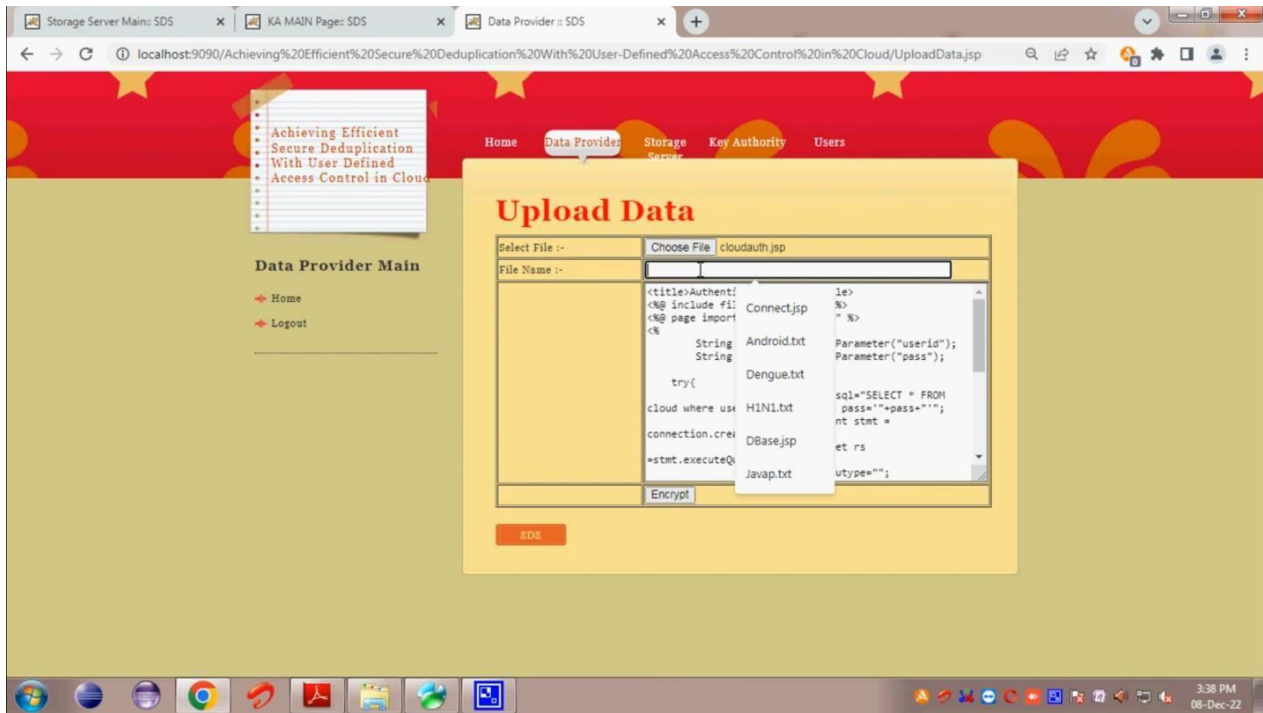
Storage Server Main:: SDS
KA MAIN Page:: SDS
Data Provider :: SDS

localhost:9090/Achieving%20Efficient%20Secure%20Deduplication%20With%20User-Defined%20Access%20Control%20in%20Cloud/UploadData.jsp

Achieving Efficient Secure Deduplication With User Defined Access Control in Cloud

Home
Data Provider
Storage Server
Key Authority
Users

Upload Data

| Select File :- | Choose File cloudauth.jsp |
|---|---|
| File Name :- | |
| | <title>Authent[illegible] le> <%@ include fi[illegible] %> <%@ page import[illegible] " %> <% String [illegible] Parameter("userid"); String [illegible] Parameter("pass"); try{ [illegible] sql="SELECT * FROM cloud where use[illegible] pass='"+pass+"'"; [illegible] nt stmt = connection.crea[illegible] et rs =stmt.executeQ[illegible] utype=""; |
| | Encrypt |

Connect.jsp
Android.txt
Dengue.txt
H1N1.txt
DBase.jsp
Javap.txt

Data Provider Main
Home
Logout

SDS

3:38 PM
08-Dec-22